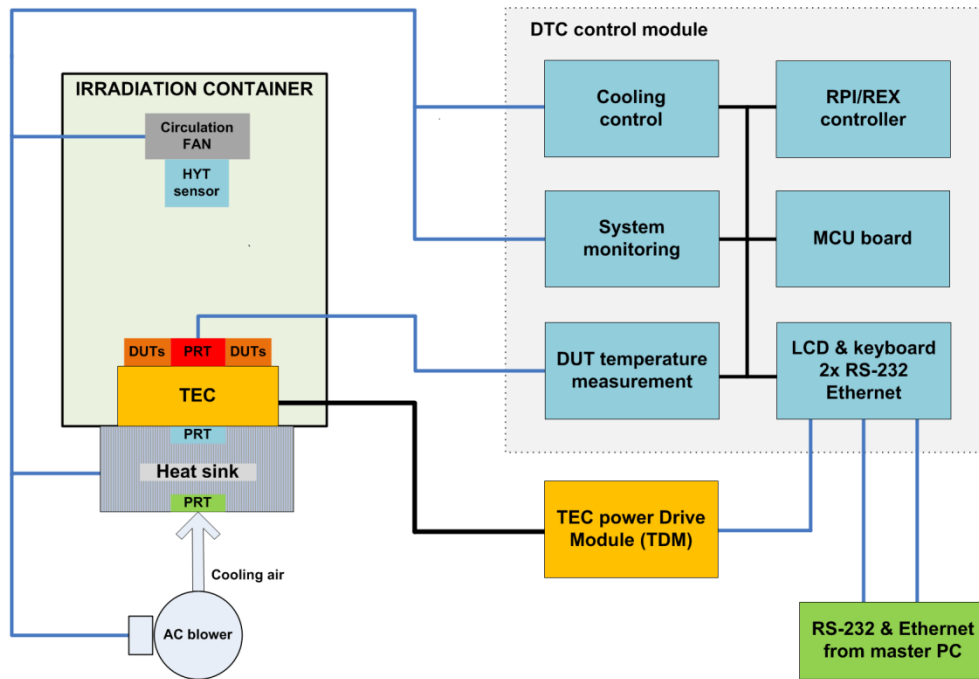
DTC control module

IRRADIATION CONTAINER

Circulation FAN

HYT sensor

Cooling control

RPI/REX controller

System monitoring

MCU board

DUTs PRT DUTs

DUT temperature measurement

LCD & keyboard 2x RS-232 Ethernet

TEC

PRT

Heat sink

PRT

TEC power Drive Module (TDM)

Cooling air

AC blower

RS-232 & Ethernet from master PC